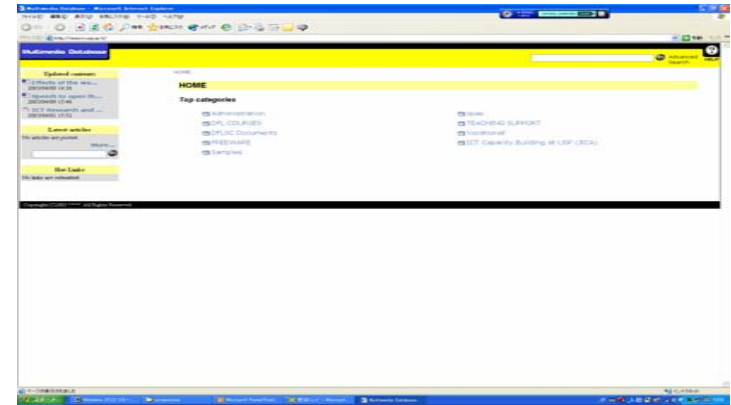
Multimedia Database - Microsoft Internet Explorer

Multimedia Database

Advanced Search

HELP

Updated content

Effects of the sea...

Speech to open th...

ICT Research and ...

Latest articles

No articles are posted.

More...

Hot Links

No links are submitted.

HOME

HOME

Top categories

Administration

DFL COURSES

DFLSC Documents

FREEWARE

Samples

spac

TEACHING SUPPORT

Vocational

ICT Capacity Building at USP (JICA)

Copyright (C)2007 ****** All Rights Reserved.